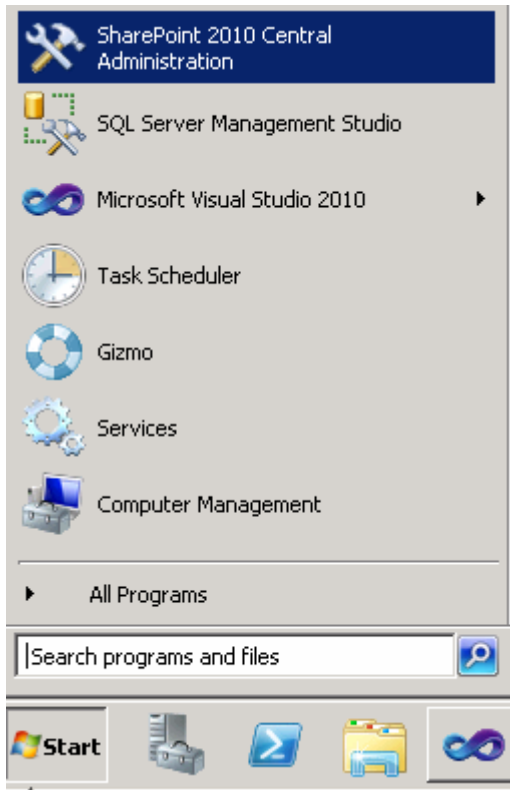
SharePoint 2010 Central Administration

SQL Server Management Studio

Microsoft Visual Studio 2010

Task Scheduler

Gizmo

Services

Computer Management

All Programs

Search programs and files

Start